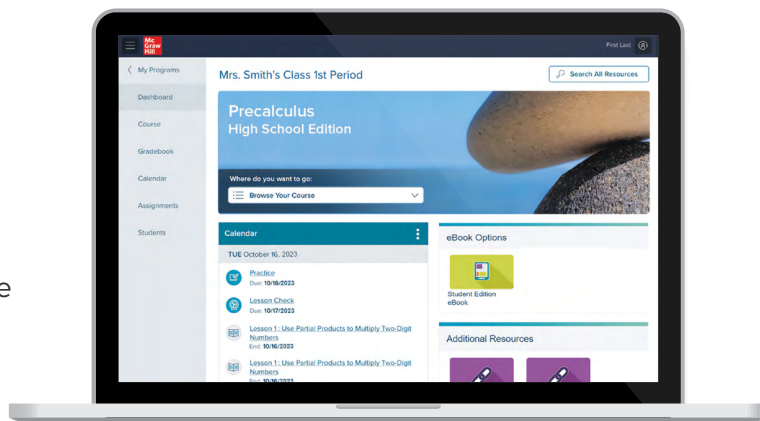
Mc Graw Hill

First Last

My Programs

Dashboard

Course

Gradebook

Calendar

Assignments

Students

Mrs. Smith's Class 1st Period

Search All Resources

Precalculus
High School Edition

Where do you want to go:

Browse Your Course

Calendar

TUE October 16, 2023

Practice
Due: 10/16/2023

Lesson Check
Due: 10/17/2023

Lesson 1 : Use Partial Products to Multiply Two-Digit Numbers
End: 10/16/2023

Lesson 1 : Use Partial Products to Multiply Two-Digit Numbers
End: 10/16/2023

eBook Options

Student Edition eBook

Additional Resources

e